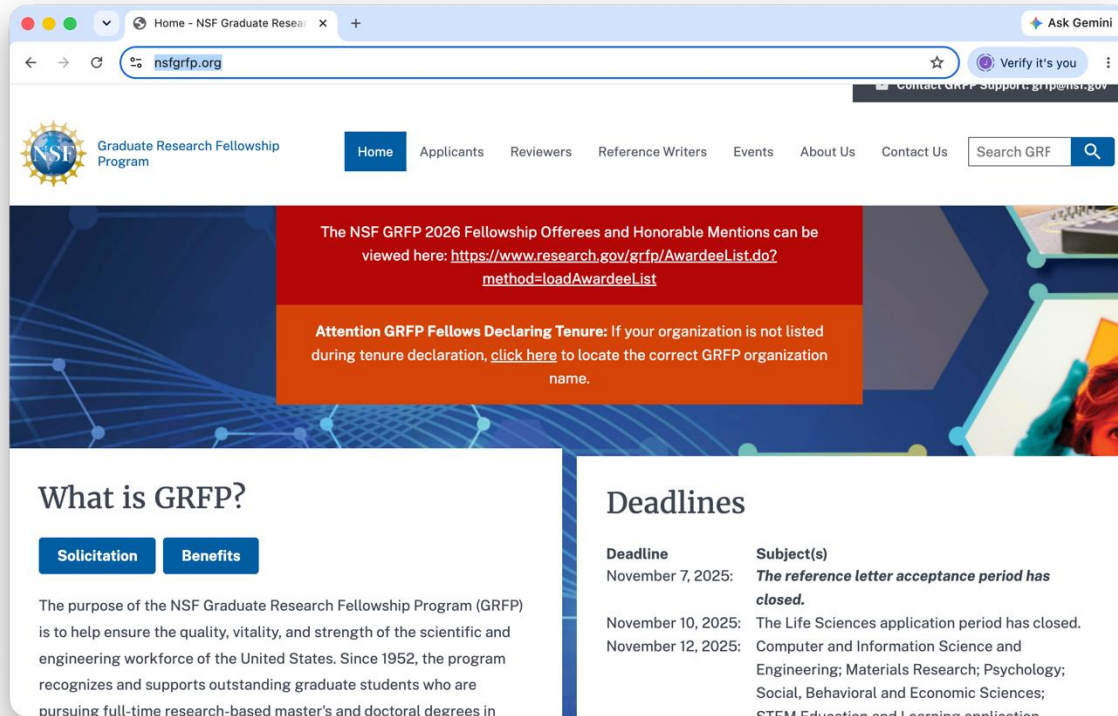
Home - NSF Graduate Resear ×
+
Ask Gemini
nsfgrfp.org
Verify it's you
Contact GRFP Support: grfp@nsf.gov

NSF
Graduate Research Fellowship Program

Home
Applicants
Reviewers
Reference Writers
Events
About Us
Contact Us
Search GRF

The NSF GRFP 2026 Fellowship Offerees and Honorable Mentions can be viewed here: https://www.research.gov/grfp/AwardeeList.do?method=loadAwardeeList

**Attention GRFP Fellows Declaring Tenure:** If your organization is not listed during tenure declaration, click here to locate the correct GRFP organization name.

What is GRFP?

Solicitation
Benefits

The purpose of the NSF Graduate Research Fellowship Program (GRFP) is to help ensure the quality, vitality, and strength of the scientific and engineering workforce of the United States. Since 1952, the program recognizes and supports outstanding graduate students who are pursuing full-time research-based master's and doctoral degrees in

Deadlines

| Deadline | Subject(s) |
|---|---|
| November 7, 2025: | ***The reference letter acceptance period has closed.*** |
| November 10, 2025: | The Life Sciences application period has closed. |
| November 12, 2025: | Computer and Information Science and Engineering; Materials Research; Psychology; Social, Behavioral and Economic Sciences; STEM Education and Learning application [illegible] |